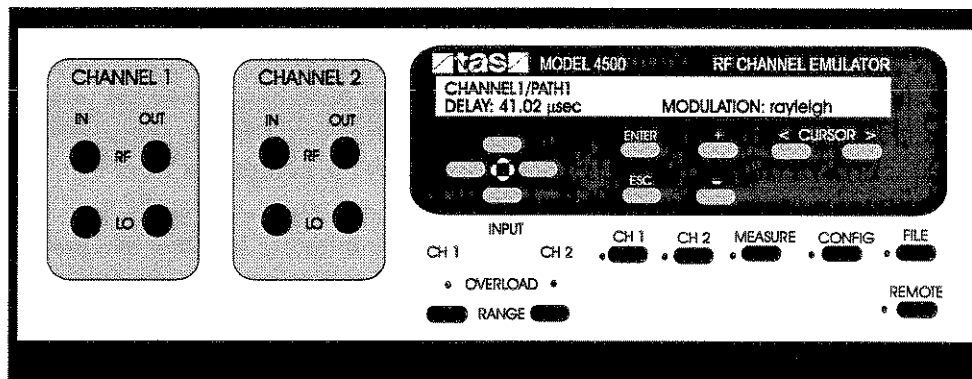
CHANNEL 1
IN OUT
RF
LO

CHANNEL 2
IN OUT
RF
LO

tas MODEL 4500 RF CHANNEL EMULATOR

CHANNEL1/PATH1
DELAY: 41.02 µsec MODULATION: rayleigh

ENTER + < CURSOR >
ESC -

INPUT
CH 1 CH 2
OVERLOAD
RANGE

CH 1 CH 2 MEASURE CONFIG FILE

REMOTE